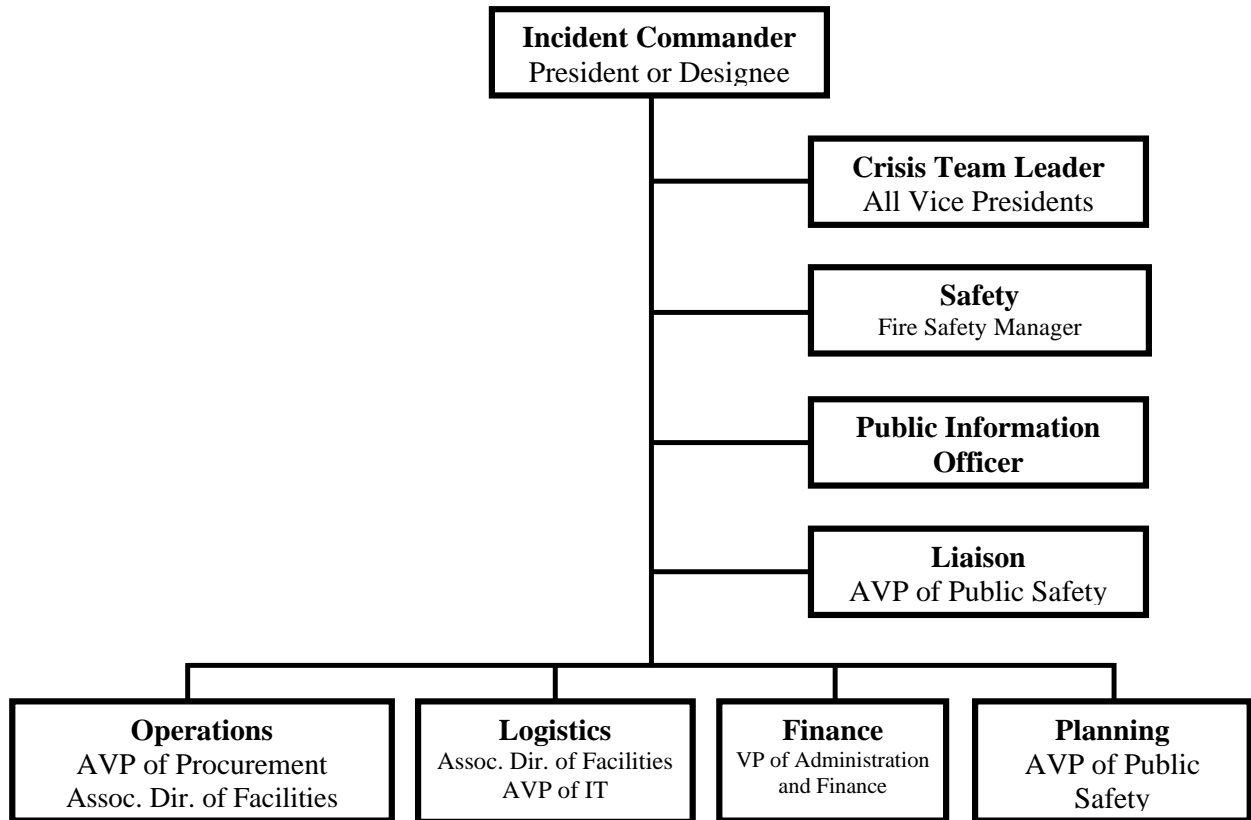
Incident Commander
President or Designee

Crisis Team Leader
All Vice Presidents

Safety
Fire Safety Manager

Public Information Officer

Liaison
AVP of Public Safety

Operations
AVP of Procurement
Assoc. Dir. of Facilities

Logistics
Assoc. Dir. of Facilities
AVP of IT

Finance
VP of Administration and Finance

Planning
AVP of Public Safety